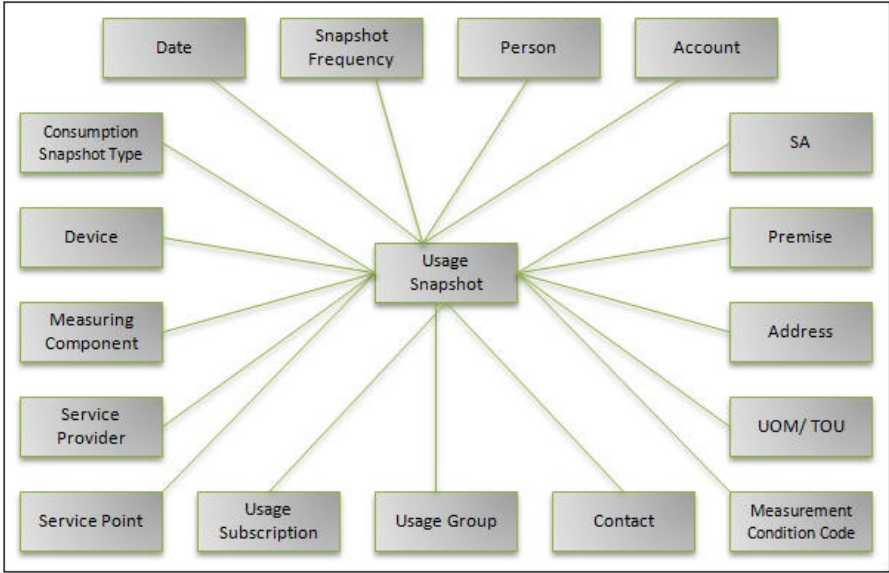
Date

Snapshot Frequency

Person

Account

Consumption Snapshot Type

SA

Device

Usage Snapshot

Premise

Measuring Component

Address

Service Provider

UOM/ TOU

Service Point

Usage Subscription

Usage Group

Contact

Measurement Condition Code